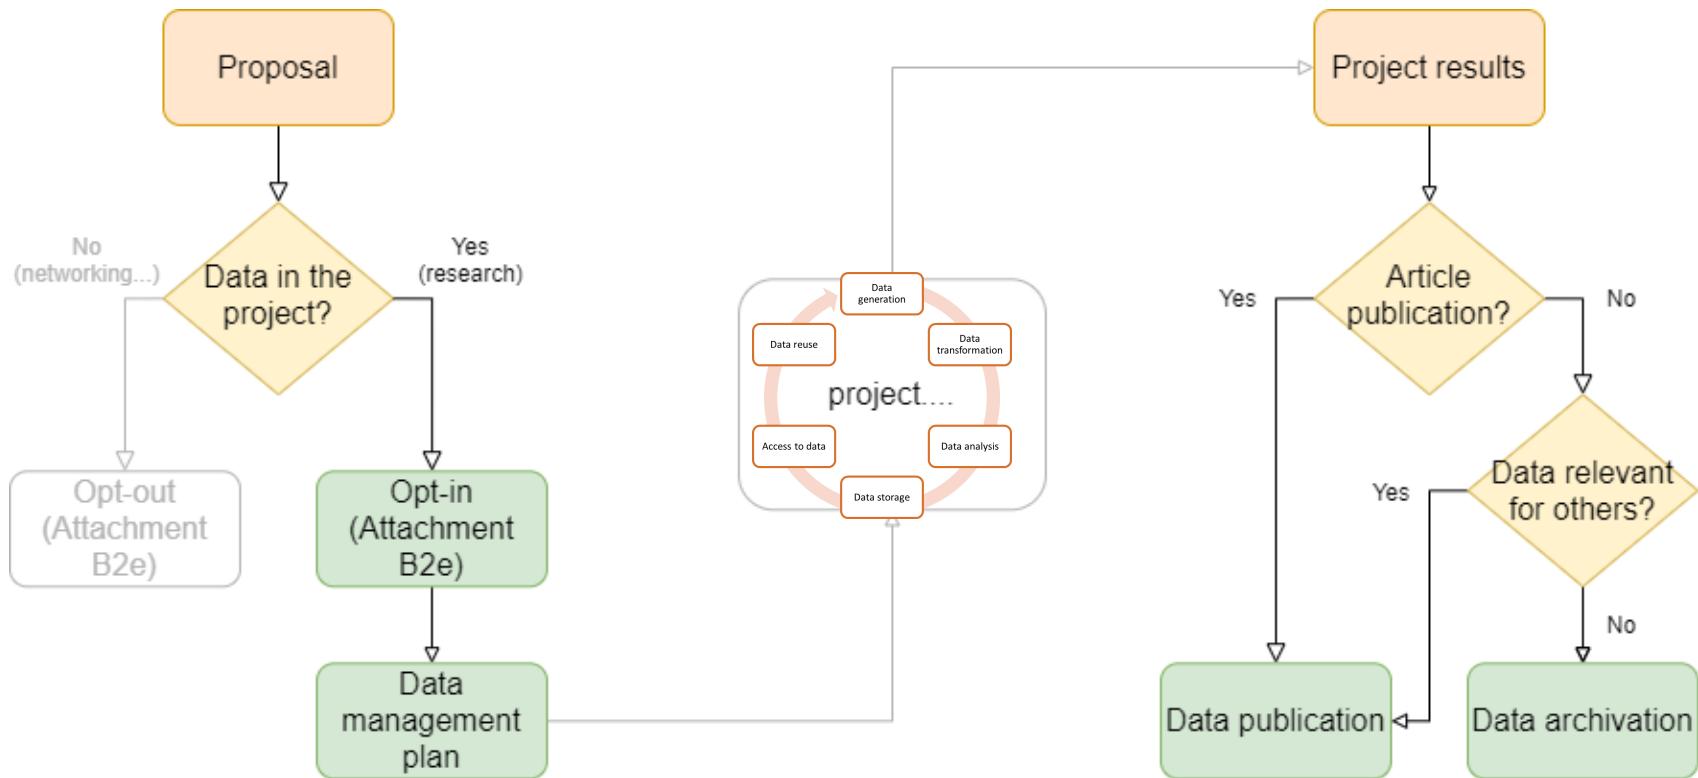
Proposal

Data in the project?

No (networking...)

Yes (research)

Opt-out (Attachment B2e)

Opt-in (Attachment B2e)

Data management plan

Data generation

Data reuse

Data transformation

project....

Access to data

Data analysis

Data storage

Project results

Article publication?

Yes

No

Data relevant for others?

Yes

No

Data publication

Data archivation